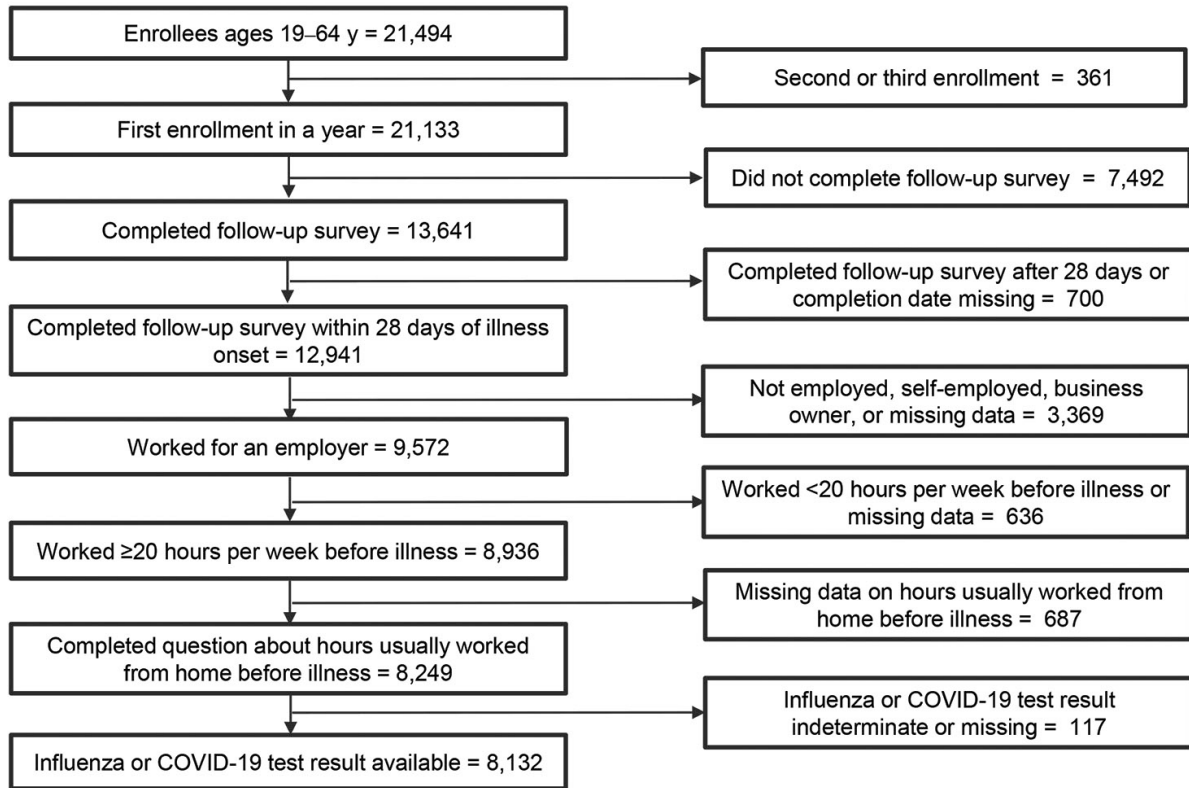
Enrollees ages 19–64 y = 21,494

Second or third enrollment = 361

First enrollment in a year = 21,133

Did not complete follow-up survey = 7,492

Completed follow-up survey = 13,641

Completed follow-up survey after 28 days or completion date missing = 700

Completed follow-up survey within 28 days of illness onset = 12,941

Not employed, self-employed, business owner, or missing data = 3,369

Worked for an employer = 9,572

Worked <20 hours per week before illness or missing data = 636

Worked ≥20 hours per week before illness = 8,936

Missing data on hours usually worked from home before illness = 687

Completed question about hours usually worked from home before illness = 8,249

Influenza or COVID-19 test result indeterminate or missing = 117

Influenza or COVID-19 test result available = 8,132